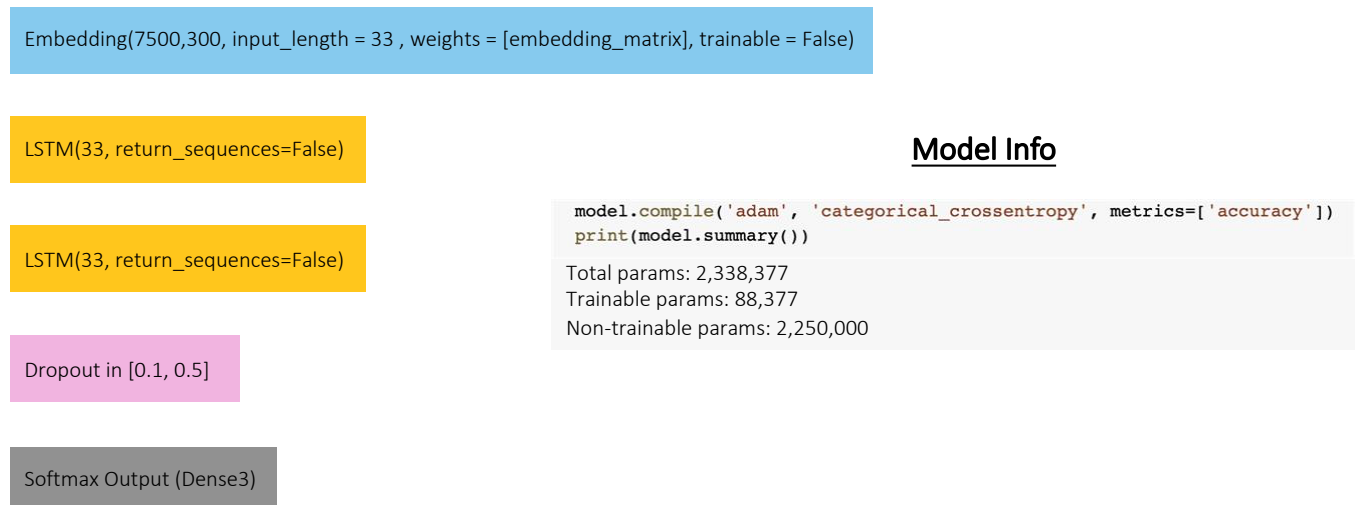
Embedding(7500,300, input_length = 33 , weights = [embedding_matrix], trainable = False)

LSTM(33, return_sequences=False)

LSTM(33, return_sequences=False)

Dropout in [0.1, 0.5]

Softmax Output (Dense3)

Model Info

model.compile('adam', 'categorical_crossentropy', metrics=['accuracy'])
print(model.summary())

Total params: 2,338,377
Trainable params: 88,377
Non-trainable params: 2,250,000